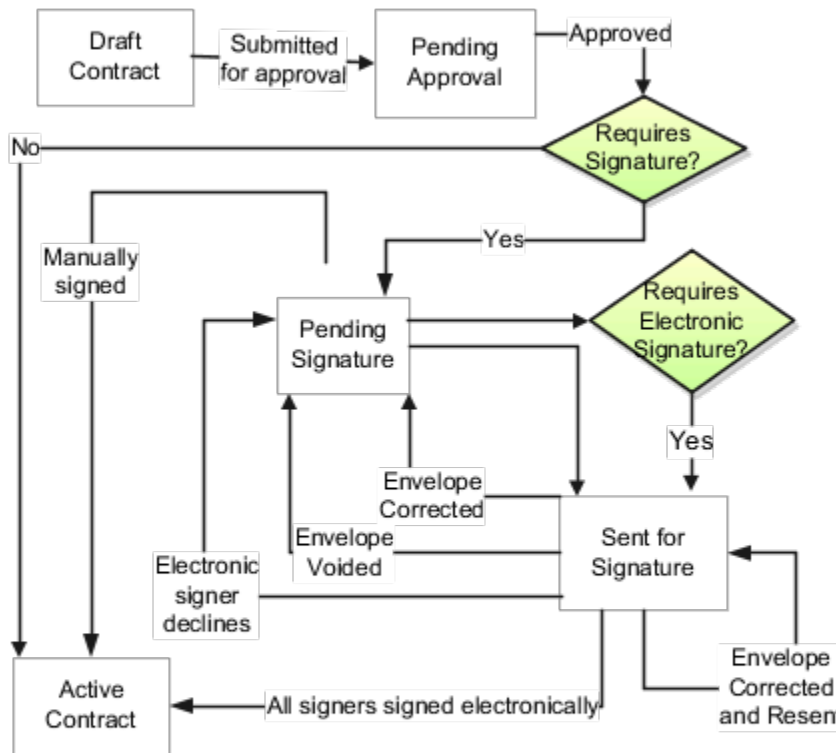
Draft Contract

Submitted for approval

Pending Approval

Approved

Requires Signature?

No

Manually signed

Yes

Pending Signature

Requires Electronic Signature?

Yes

Envelope Corrected

Envelope Voided

Electronic signer declines

Sent for Signature

Envelope Corrected and Resen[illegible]

Active Contract

All signers signed electronically